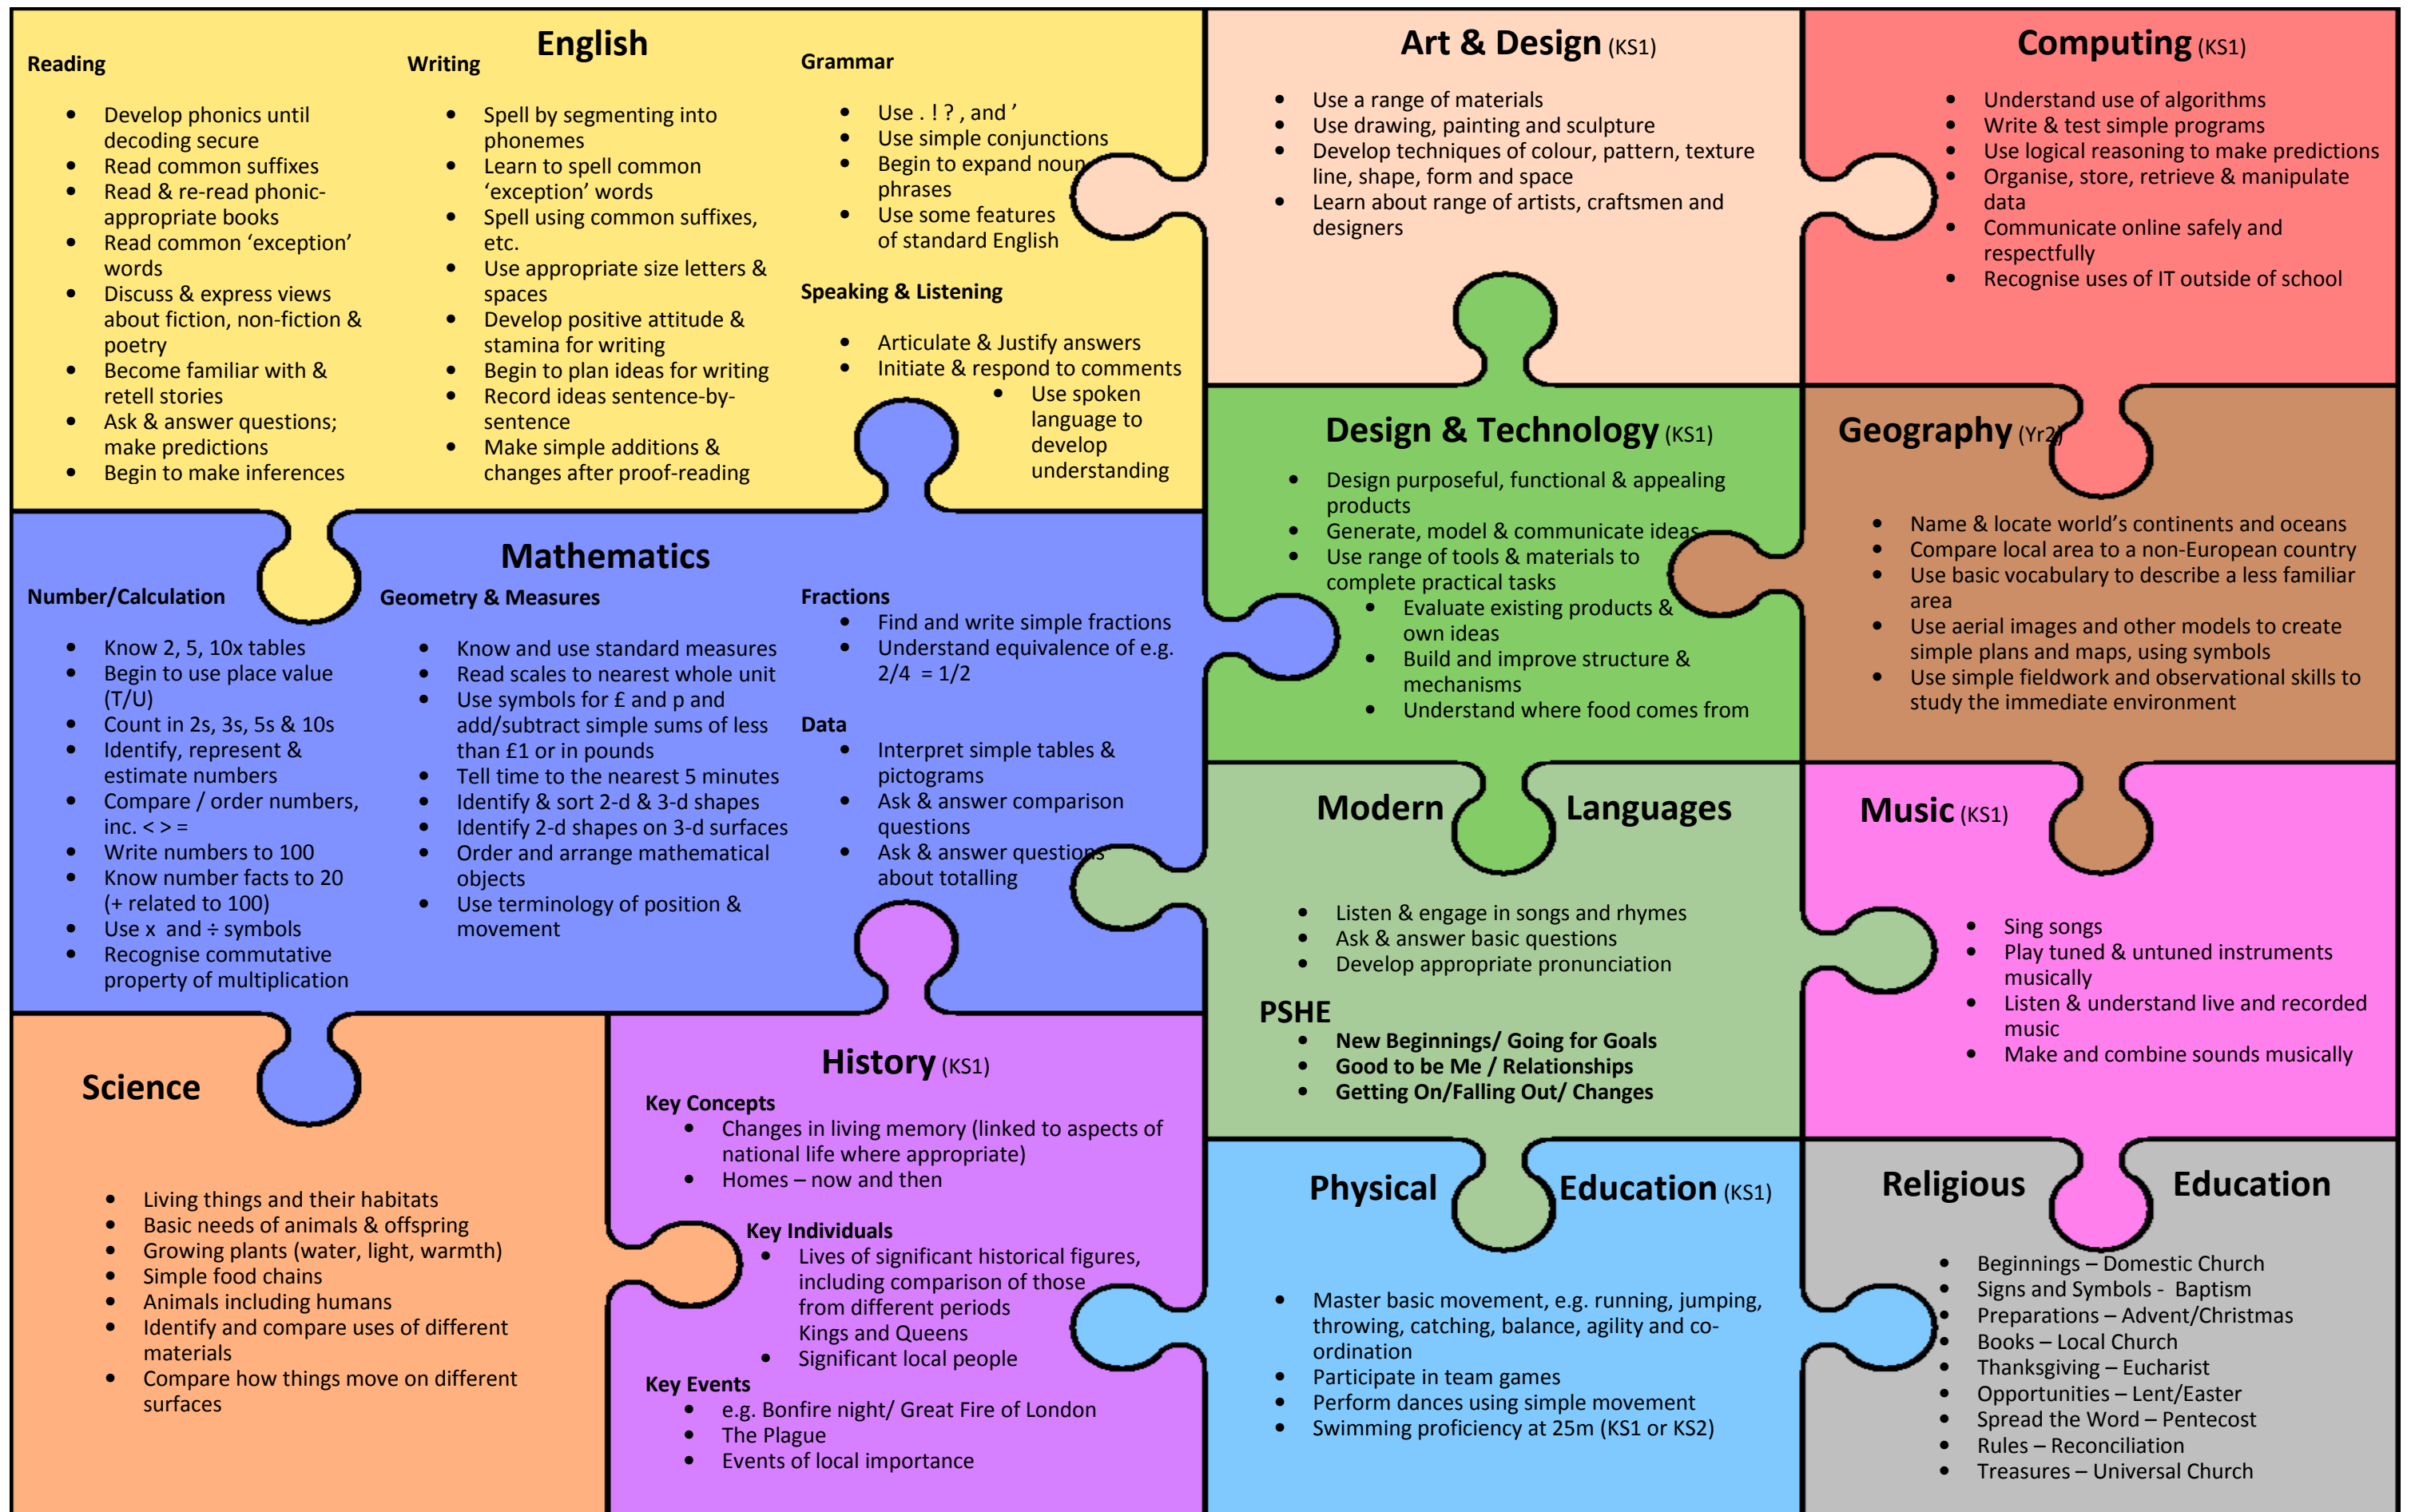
English

Reading

- Develop phonics until decoding secure
- Read common suffixes
- Read & re-read phonic-appropriate books
- Read common 'exception' words
- Discuss & express views about fiction, non-fiction & poetry
- Become familiar with & retell stories
- Ask & answer questions; make predictions
- Begin to make inferences

Writing

- Spell by segmenting into phonemes
- Learn to spell common 'exception' words
- Spell using common suffixes, etc.
- Use appropriate size letters & spaces
- Develop positive attitude & stamina for writing
- Begin to plan ideas for writing
- Record ideas sentence-by-sentence
- Make simple additions & changes after proof-reading

Grammar

- Use . ! ? , and '
- Use simple conjunctions
- Begin to expand noun phrases
- Use some features of standard English

Speaking & Listening

- Articulate & Justify answers
- Initiate & respond to comments
- Use spoken language to develop understanding

Art & Design (KS1)

- Use a range of materials
- Use drawing, painting and sculpture
- Develop techniques of colour, pattern, texture line, shape, form and space
- Learn about range of artists, craftsmen and designers

Computing (KS1)

- Understand use of algorithms
- Write & test simple programs
- Use logical reasoning to make predictions
- Organise, store, retrieve & manipulate data
- Communicate online safely and respectfully
- Recognise uses of IT outside of school

Mathematics

Number/Calculation

- Know 2, 5, 10x tables
- Begin to use place value (T/U)
- Count in 2s, 3s, 5s & 10s
- Identify, represent & estimate numbers
- Compare / order numbers, inc. < > =
- Write numbers to 100
- Know number facts to 20 (+ related to 100)
- Use x and ÷ symbols
- Recognise commutative property of multiplication

Geometry & Measures

- Know and use standard measures
- Read scales to nearest whole unit
- Use symbols for £ and p and add/subtract simple sums of less than £1 or in pounds
- Tell time to the nearest 5 minutes
- Identify & sort 2-d & 3-d shapes
- Identify 2-d shapes on 3-d surfaces
- Order and arrange mathematical objects
- Use terminology of position & movement

Fractions

- Find and write simple fractions
- Understand equivalence of e.g. 2/4 = 1/2

Data

- Interpret simple tables & pictograms
- Ask & answer comparison questions
- Ask & answer questions about totalling

Design & Technology (KS1)

- Design purposeful, functional & appealing products
- Generate, model & communicate ideas
- Use range of tools & materials to complete practical tasks
- Evaluate existing products & own ideas
- Build and improve structure & mechanisms
- Understand where food comes from

Geography (Yr2)

- Name & locate world's continents and oceans
- Compare local area to a non-European country
- Use basic vocabulary to describe a less familiar area
- Use aerial images and other models to create simple plans and maps, using symbols
- Use simple fieldwork and observational skills to study the immediate environment

Modern Languages

- Listen & engage in songs and rhymes
- Ask & answer basic questions
- Develop appropriate pronunciation

PSHE

- New Beginnings/ Going for Goals
- Good to be Me / Relationships
- Getting On/Falling Out/ Changes

Music (KS1)

- Sing songs
- Play tuned & untuned instruments musically
- Listen & understand live and recorded music
- Make and combine sounds musically

Science

- Living things and their habitats
- Basic needs of animals & offspring
- Growing plants (water, light, warmth)
- Simple food chains
- Animals including humans
- Identify and compare uses of different materials
- Compare how things move on different surfaces

History (KS1)

Key Concepts

- Changes in living memory (linked to aspects of national life where appropriate)
- Homes – now and then

Key Individuals

- Lives of significant historical figures, including comparison of those from different periods Kings and Queens
- Significant local people

Key Events

- e.g. Bonfire night/ Great Fire of London
- The Plague
- Events of local importance

Physical Education (KS1)

- Master basic movement, e.g. running, jumping, throwing, catching, balance, agility and co-ordination
- Participate in team games
- Perform dances using simple movement
- Swimming proficiency at 25m (KS1 or KS2)

Religious Education

- Beginnings – Domestic Church
- Signs and Symbols - Baptism
- Preparations – Advent/Christmas
- Books – Local Church
- Thanksgiving – Eucharist
- Opportunities – Lent/Easter
- Spread the Word – Pentecost
- Rules – Reconciliation
- Treasures – Universal Church